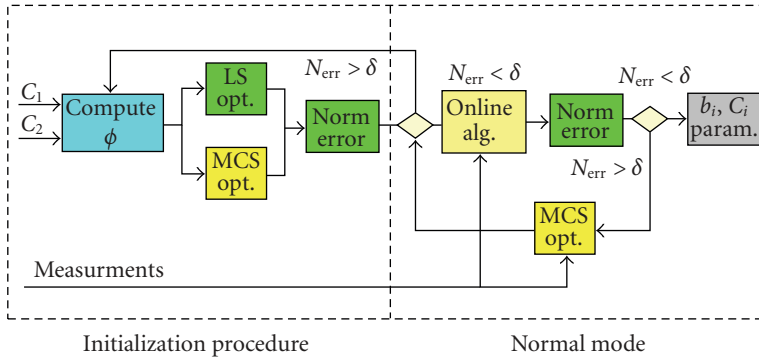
$C_1$
$C_2$
Compute $\phi$
LS opt.
MCS opt.
$N_{\text{err}} > \delta$
Norm error
$N_{\text{err}} < \delta$
Online alg.
Norm error
$N_{\text{err}} < \delta$
$b_i$, $C_i$ param.
$N_{\text{err}} > \delta$
MCS opt.
Measurments
Initialization procedure
Normal mode